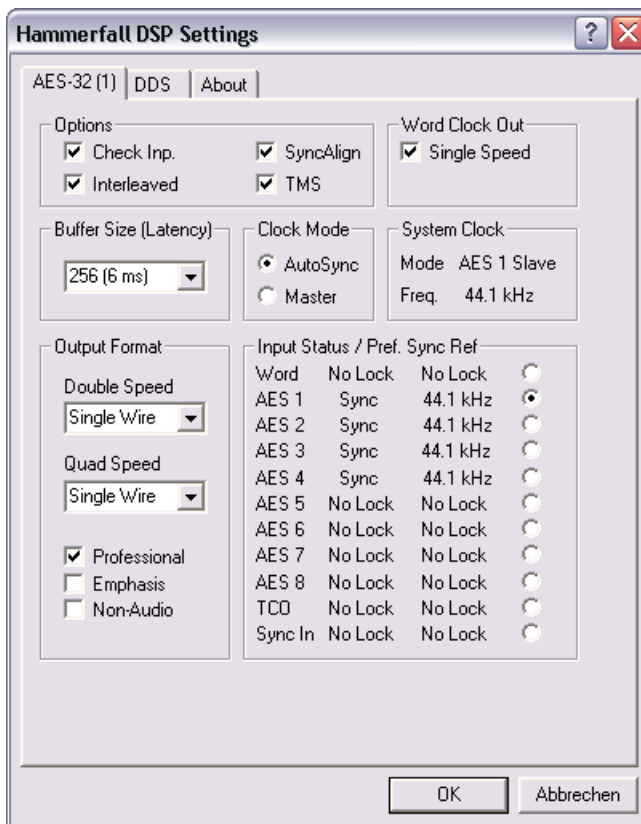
Hammerfall DSP Settings

AES-32 (1) | DDS | About

Options
Check Inp.
SyncAlign
Interleaved
TMS

Word Clock Out
Single Speed

Buffer Size (Latency)
256 (6 ms)

Clock Mode
AutoSync
Master

System Clock
Mode AES 1 Slave
Freq. 44.1 kHz

Output Format
Double Speed
Single Wire
Quad Speed
Single Wire

Professional
Emphasis
Non-Audio

Input Status / Pref. Sync Ref

| | | |
|---|---|---|
| Word | No Lock | No Lock |
| AES 1 | Sync | 44.1 kHz |
| AES 2 | Sync | 44.1 kHz |
| AES 3 | Sync | 44.1 kHz |
| AES 4 | Sync | 44.1 kHz |
| AES 5 | No Lock | No Lock |
| AES 6 | No Lock | No Lock |
| AES 7 | No Lock | No Lock |
| AES 8 | No Lock | No Lock |
| TCO | No Lock | No Lock |
| Sync In | No Lock | No Lock |

OK
Abbrechen